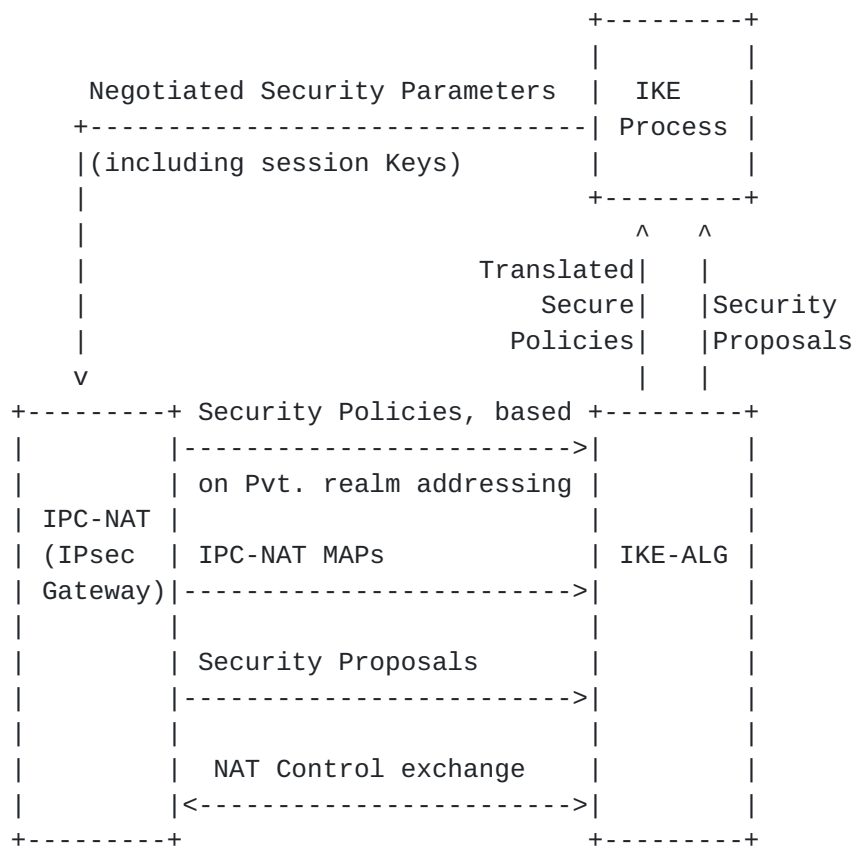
Negotiated Security Parameters

(including session Keys)

IKE
Process

Translated
Secure
Policies

Security
Proposals

Security Policies, based
on Pvt. realm addressing

IPC-NAT
(IPsec
Gateway)

IPC-NAT MAPs

IKE-ALG

Security Proposals

NAT Control exchange